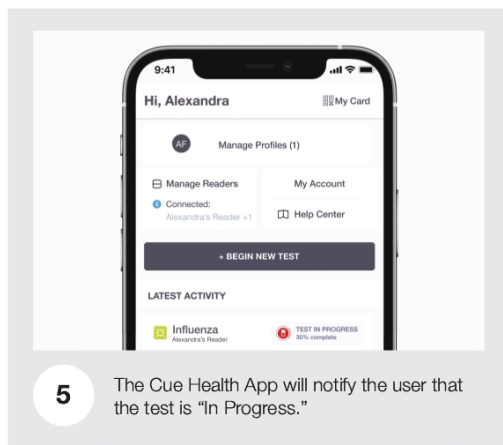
9:41

Hi, Alexandra

My Card

AF

Manage Profiles (1)

Manage Readers

Connected:
Alexandra's Reader +1

My Account

Help Center

+ BEGIN NEW TEST

LATEST ACTIVITY

Influenza
Alexandra's Reader

TEST IN PROGRESS
30% complete

5

The Cue Health App will notify the user that the test is “In Progress.”